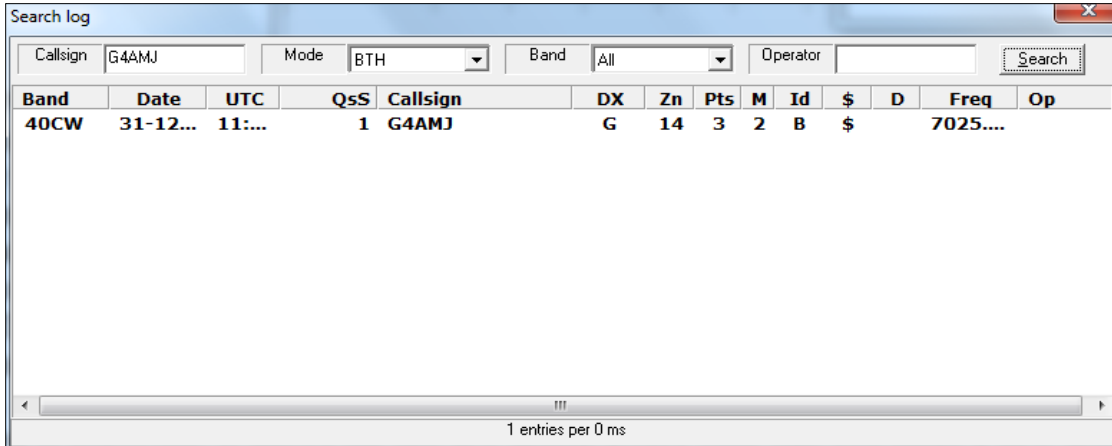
Search log

Callsign G4AMJ
Mode BTH
Band All
Operator
Search

| Band | Date | UTC | QsS | Callsign | DX | Zn | Pts | M | Id | $ | D | Freq | Op |
|---|---|---|---|---|---|---|---|---|---|---|---|---|---|
| 40CW | 31-12... | 11:... | 1 | G4AMJ | G | 14 | 3 | 2 | B | $ | | 7025.... | |

1 entries per 0 ms